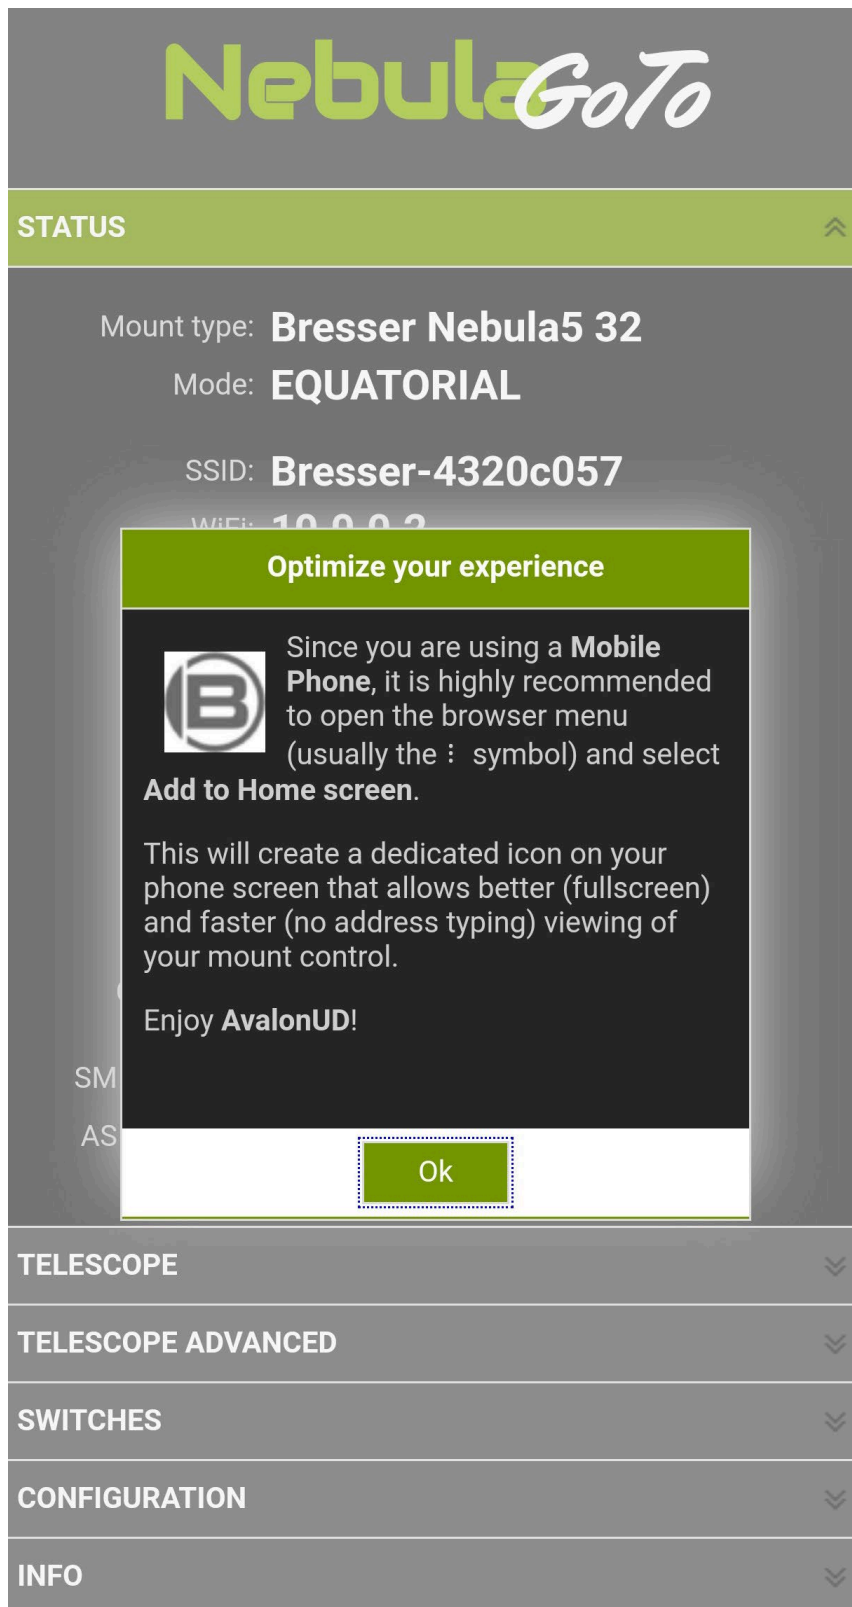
NebulaGoTo

STATUS

Mount type: Bresser Nebula5 32
Mode: EQUATORIAL

SSID: Bresser-4320c057
WiFi: 10.0.0.2

Optimize your experience

Since you are using a **Mobile Phone**, it is highly recommended to open the browser menu (usually the ⋮ symbol) and select **Add to Home screen**.

This will create a dedicated icon on your phone screen that allows better (fullscreen) and faster (no address typing) viewing of your mount control.

Enjoy **AvalonUD**!

SM
AS

Ok

TELESCOPE
TELESCOPE ADVANCED
SWITCHES
CONFIGURATION
INFO